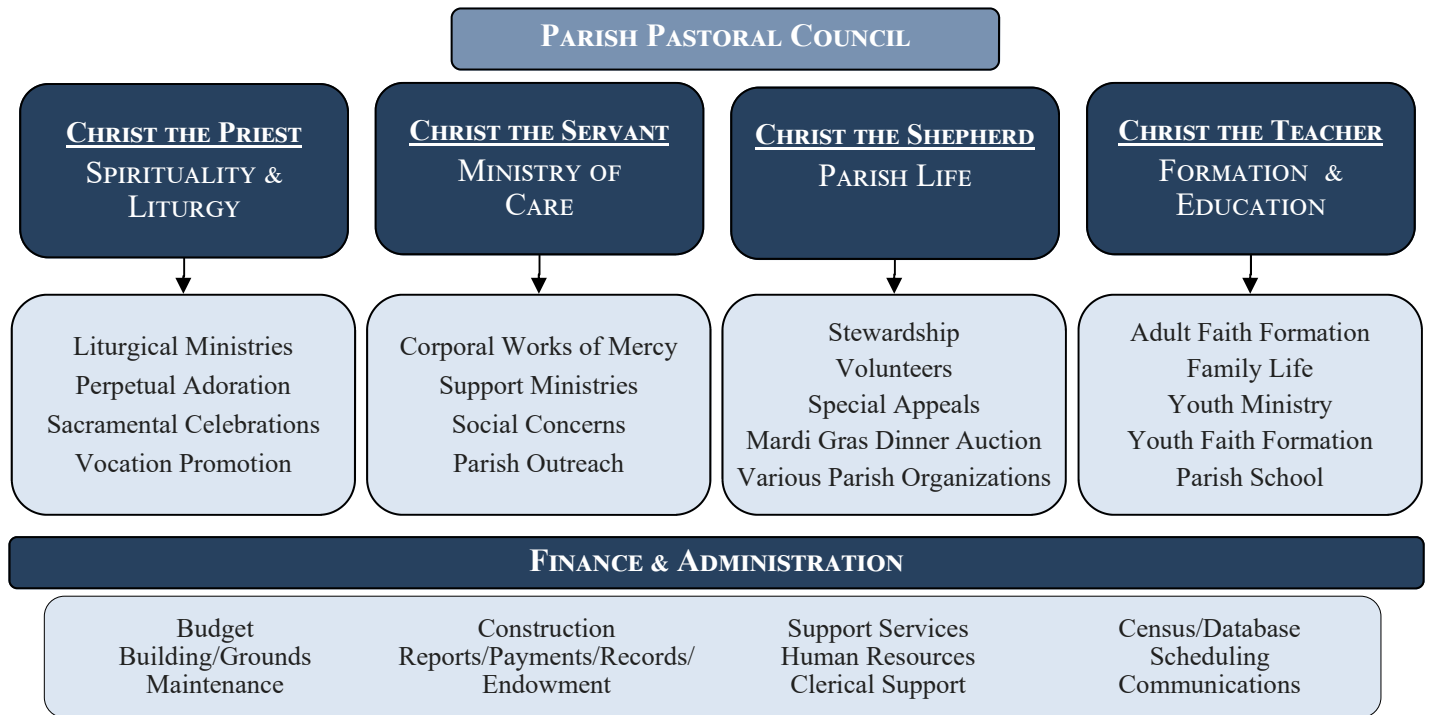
Parish Pastoral Council

Christ the Priest
Spirituality & Liturgy

Christ the Servant
Ministry of Care

Christ the Shepherd
Parish Life

Christ the Teacher
Formation & Education

Liturgical Ministries
Perpetual Adoration
Sacramental Celebrations
Vocation Promotion

Corporal Works of Mercy
Support Ministries
Social Concerns
Parish Outreach

Stewardship
Volunteers
Special Appeals
Mardi Gras Dinner Auction
Various Parish Organizations

Adult Faith Formation
Family Life
Youth Ministry
Youth Faith Formation
Parish School

Finance & Administration

Budget
Building/Grounds
Maintenance

Construction
Reports/Payments/Records/
Endowment

Support Services
Human Resources
Clerical Support

Census/Database
Scheduling
Communications